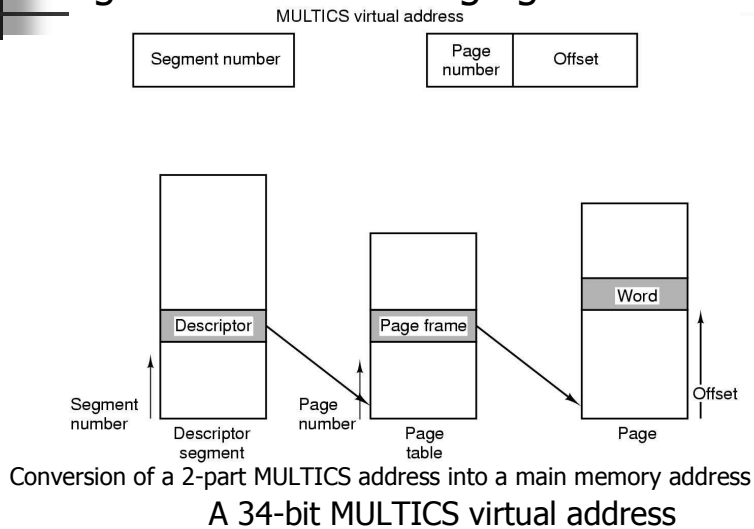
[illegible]

MULTICS virtual address

Segment number

Page number

Offset

Descriptor

Page frame

Word

Segment number

Descriptor segment

Page number

Page table

Offset

Page

Conversion of a 2-part MULTICS address into a main memory address

A 34-bit MULTICS virtual address